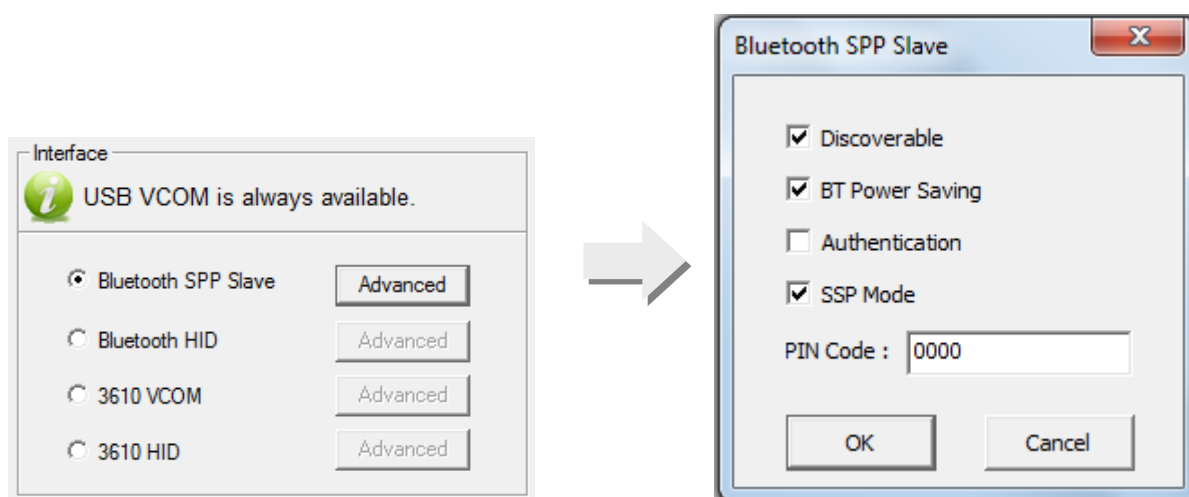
Interface

USB VCOM is always available.

Bluetooth SPP Slave Advanced

Bluetooth HID Advanced

3610 VCOM Advanced

3610 HID Advanced

Bluetooth SPP Slave

Discoverable

BT Power Saving

Authentication

SSP Mode

PIN Code : 0000

OK

Cancel